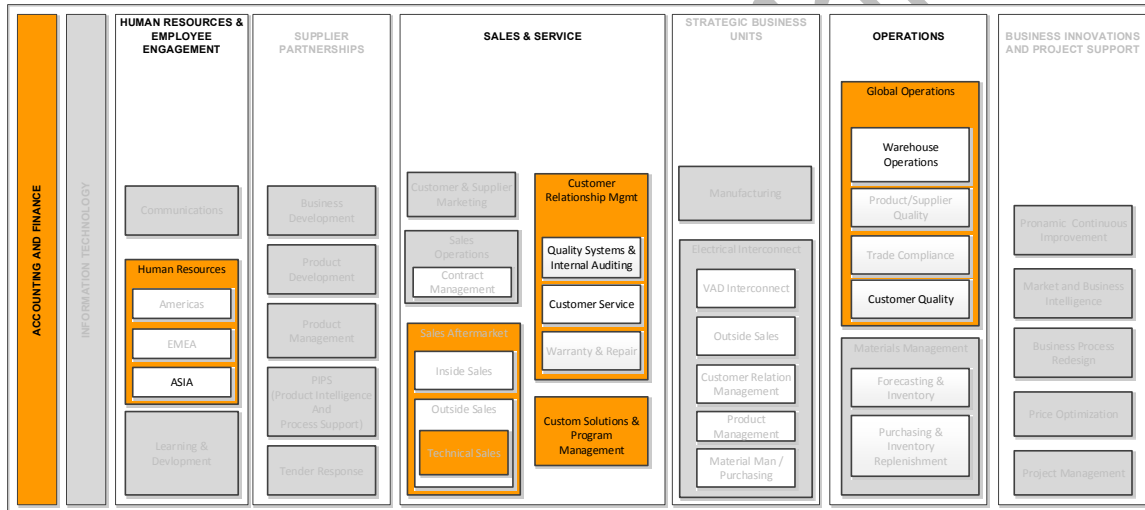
ACCOUNTING AND FINANCE

INFORMATION TECHNOLOGY

HUMAN RESOURCES & EMPLOYEE ENGAGEMENT

Communications

Human Resources

Americas

EMEA

ASIA

Learning & Development

SUPPLIER PARTNERSHIPS

Business Development

Product Development

Product Management

PIPS (Product Intelligence And Process Support)

Tender Response

SALES & SERVICE

Customer & Supplier Marketing

Sales Operations

Contract Management

Sales Aftermarket

Inside Sales

Outside Sales

Technical Sales

Customer Relationship Mgmt

Quality Systems & Internal Auditing

Customer Service

Warranty & Repair

Custom Solutions & Program Management

STRATEGIC BUSINESS UNITS

Manufacturing

Electrical Interconnect

VAD Interconnect

Outside Sales

Customer Relation Management

Product Management

Material Man / Purchasing

OPERATIONS

Global Operations

Warehouse Operations

Product/Supplier Quality

Trade Compliance

Customer Quality

Materials Management

Forecasting & Inventory

Purchasing & Inventory Replenishment

BUSINESS INNOVATIONS AND PROJECT SUPPORT

Pronamic Continuous Improvement

Market and Business Intelligence

Business Process Redesign

Price Optimization

Project Management